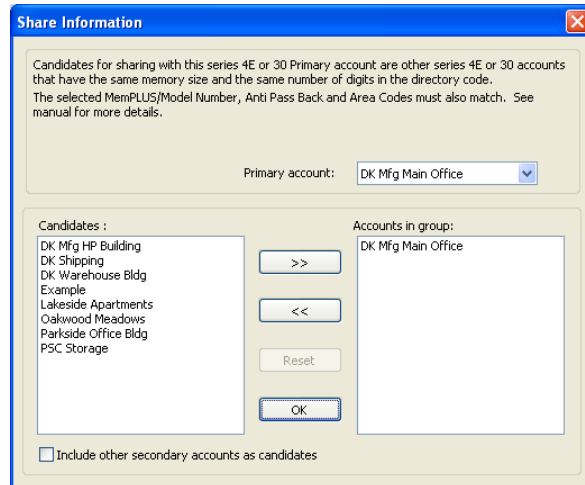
Share Information

Candidates for sharing with this series 4E or 30 Primary account are other series 4E or 30 accounts that have the same memory size and the same number of digits in the directory code.
The selected MemPLUS/Model Number, Anti Pass Back and Area Codes must also match. See manual for more details.

Primary account: DK Mfg Main Office

Candidates :
DK Mfg HP Building
DK Shipping
DK Warehouse Bldg
Example
Lakeside Apartments
Oakwood Meadows
Parkside Office Bldg
PSC Storage

>>
<<
Reset
OK

Accounts in group:
DK Mfg Main Office

Include other secondary accounts as candidates